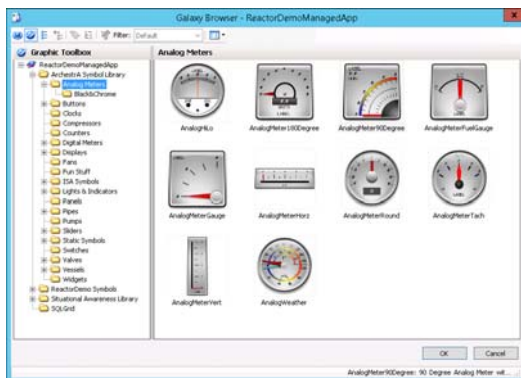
Galaxy Browser - ReactorDemoManagedApp

Filter: Default

Graphic Toolbox

ReactorDemoManagedApp
ArchestrA Symbol Library
Analog Meters
BlackAndChrome
Buttons
Clocks
Compressors
Counters
Digital Meters
Displays
Fans
Fun Stuff
ISA Symbols
Lights & Indicators
Panels
Pipes
Pumps
Sliders
Static Symbols
Switches
Valves
Vessels
Widgets
ReactorDemo Symbols
Situational Awareness Library
SQLGrid

Analog Meters

AnalogHiLo
AnalogMeter180Degree
AnalogMeter90Degree
AnalogMeterFuelGauge
AnalogMeterGauge
AnalogMeterHorz
AnalogMeterRound
AnalogMeterTach
AnalogMeterVert
AnalogWeather

OK
Cancel

AnalogMeter90Degree: 90 Degree Analog Meter wit...